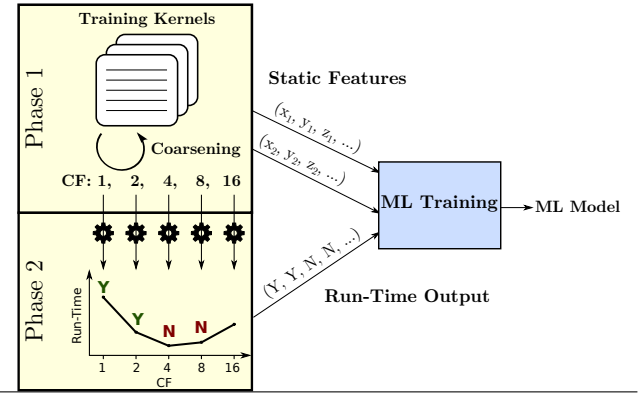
Training Kernels

Phase 1

Coarsening

CF: 1, 2, 4, 8, 16

Static Features

$(x_1, y_1, z_1, ...)$

$(x_2, y_2, z_2, ...)$

ML Training

ML Model

Phase 2

Run-Time

Y

Y

N

N

1 2 4 8 16

CF

(Y, Y, N, N, ...)

Run-Time Output